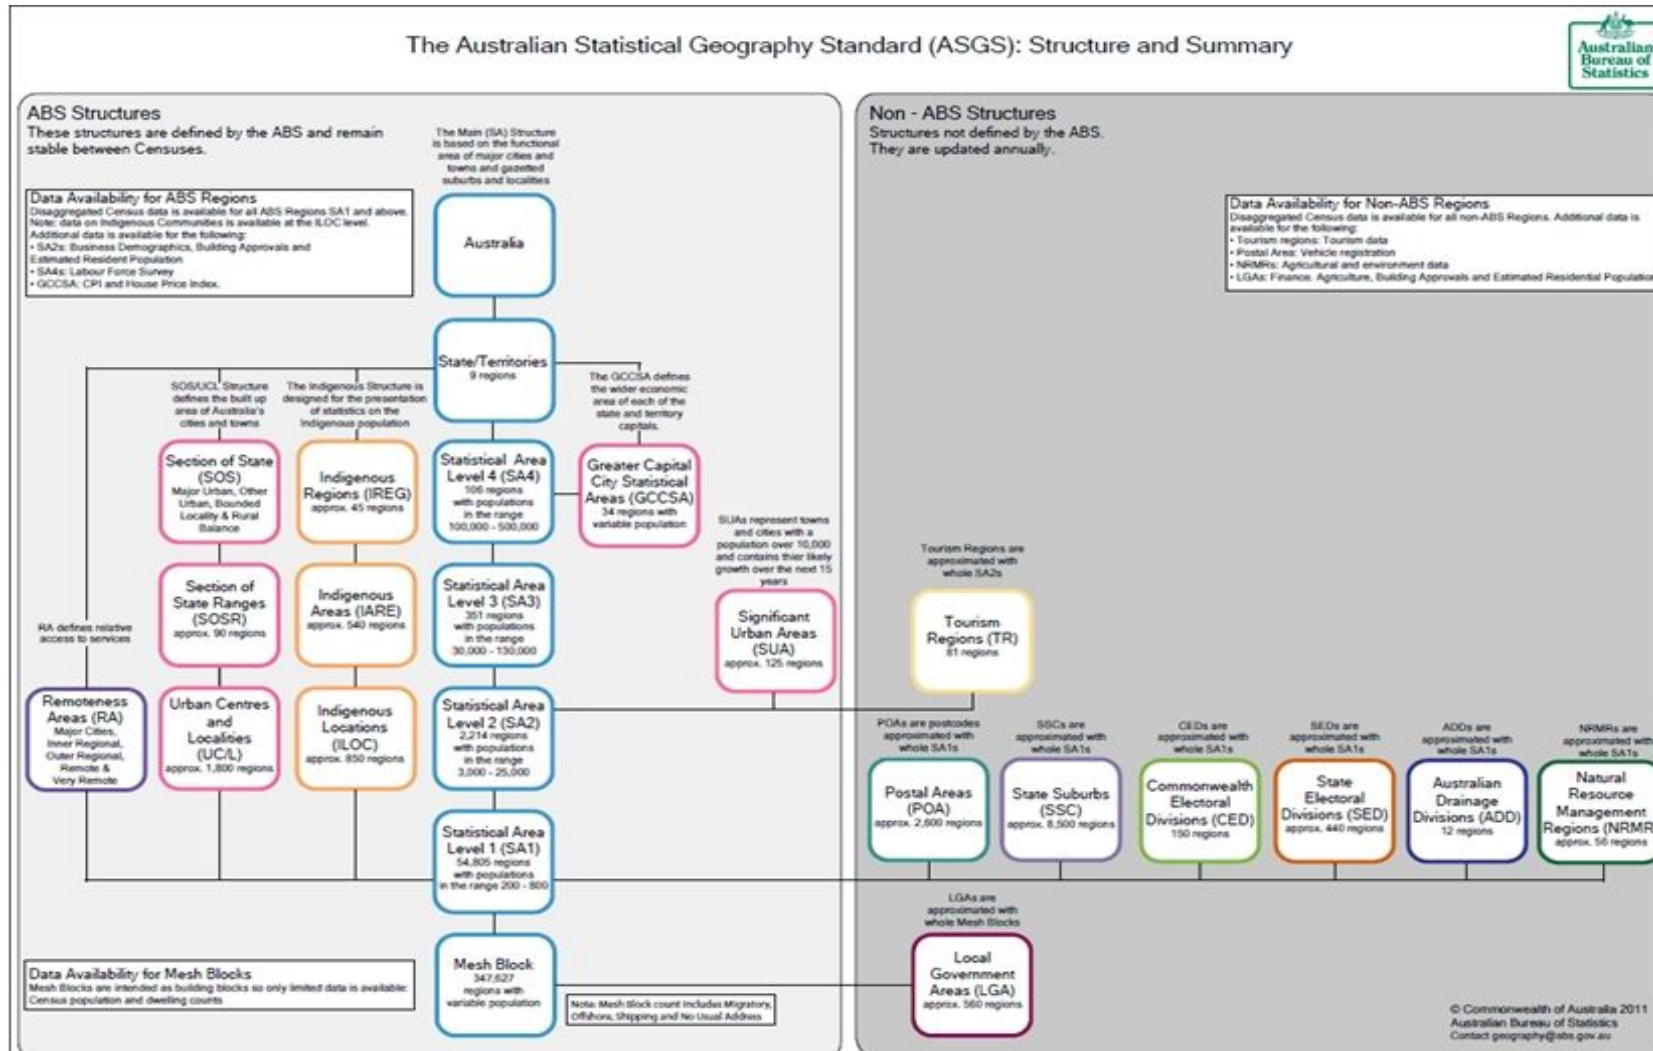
The Australian Statistical Geography Standard (ASGS): Structure and Summary

Australian Bureau of Statistics

ABS Structures
These structures are defined by the ABS and remain stable between Censuses.

Data Availability for ABS Regions
Disaggregated Census data is available for all ABS Regions SA1 and above.
Note: data on Indigenous Communities is available at the ILOC level.
Additional data is available for the following:
• SA2s: Business Demographics, Building Approvals and Estimated Resident Population
• SA4s: Labour Force Survey
• GCCSA: CPI and House Price Index.

The Main (SA) Structure is based on the functional area of major cities and towns and gazetted suburbs and localities

Australia

State/Territories
9 regions

SOS/UCL Structure defines the built up area of Australia's cities and towns

The Indigenous Structure is designed for the presentation of statistics on the Indigenous population

The GCCSA defines the wider economic area of each of the state and territory capitals.

Section of State (SOS)
Major Urban, Other Urban, Bounded Locality & Rural Balance

Indigenous Regions (IREG)
approx. 45 regions

Statistical Area Level 4 (SA4)
106 regions with populations in the range 100,000 - 500,000

Greater Capital City Statistical Areas (GCCSA)
34 regions with variable population

SUAs represent towns and cities with a population over 10,000 and contains thier likely growth over the next 15 years

Section of State Ranges (SOSR)
approx. 90 regions

Indigenous Areas (IARE)
approx. 540 regions

Statistical Area Level 3 (SA3)
351 regions with populations in the range 30,000 - 130,000

Significant Urban Areas (SUA)
approx. 125 regions

RA defines relative access to services

Remoteness Areas (RA)
Major Cities, Inner Regional, Outer Regional, Remote & Very Remote

Urban Centres and Localities (UC/L)
approx. 1,800 regions

Indigenous Locations (ILOC)
approx. 850 regions

Statistical Area Level 2 (SA2)
2,214 regions with populations in the range 3,000 - 25,000

Statistical Area Level 1 (SA1)
54,805 regions with populations in the range 200 - 800

Mesh Block
347,627 regions with variable population

Data Availability for Mesh Blocks
Mesh Blocks are intended as building blocks so only limited data is available: Census population and dwelling counts

Note: Mesh Block count includes Migratory, Offshore, Shipping and No Usual Address

Non - ABS Structures
Structures not defined by the ABS. They are updated annually.

Data Availability for Non-ABS Regions
Disaggregated Census data is available for all non-ABS Regions. Additional data is available for the following:
• Tourism regions: Tourism data
• Postal Area: Vehicle registration
• NRMRs: Agricultural and environment data
• LGAs: Finance, Agriculture, Building Approvals and Estimated Residential Population

Tourism Regions are approximated with whole SA2s

Tourism Regions (TR)
81 regions

POAs are postcodes approximated with whole SA1s

SSCs are approximated with whole SA1s

CEDs are approximated with whole SA1s

SEDs are approximated with whole SA1s

ADDs are approximated with whole SA1s

NRMRs are approximated with whole SA1s

Postal Areas (POA)
approx. 2,600 regions

State Suburbs (SSC)
approx. 8,500 regions

Commonwealth Electoral Divisions (CED)
150 regions

State Electoral Divisions (SED)
approx. 440 regions

Australian Drainage Divisions (ADD)
12 regions

Natural Resource Management Regions (NRMR)
approx. 56 regions

LGAs are approximated with whole Mesh Blocks

Local Government Areas (LGA)
approx. 560 regions

© Commonwealth of Australia 2011
Australian Bureau of Statistics
Contact geography@abs.gov.au